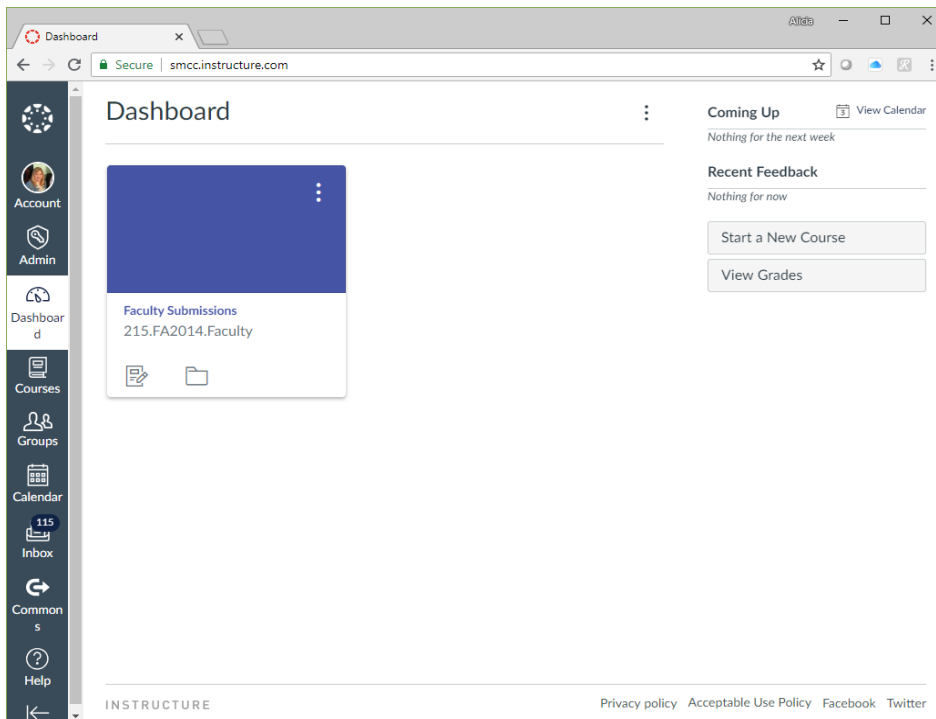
Dashboard ×

Alicia

Secure | smcc.instructure.com

Account
Admin
Dashboard
Courses
Groups
Calendar
115
Inbox
Commons
Help

Dashboard

Faculty Submissions
215.FA2014.Faculty

Coming Up
View Calendar
Nothing for the next week

Recent Feedback
Nothing for now

Start a New Course
View Grades

INSTRUCTURE

Privacy policy Acceptable Use Policy Facebook Twitter